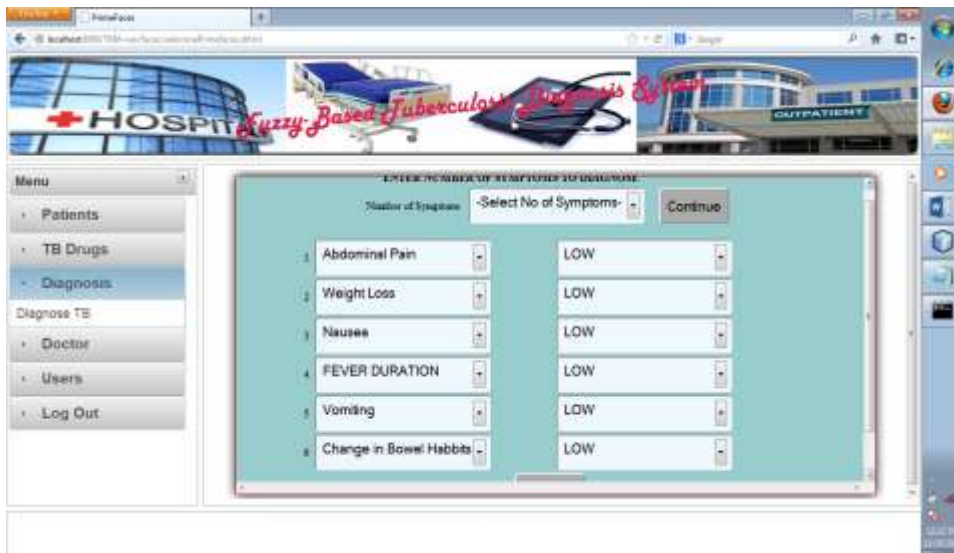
Firefox
PrimeFaces
localhost
HOSPIT
Fuzzy-Based Tuberculosis Diagnosis System
OUTPATIENT
Menu
Patients
TB Drugs
Diagnosis
Diagnose TB
Doctor
Users
Log Out
ENTER NUMBER OF SYMPTOMS TO DIAGNOSE
Number of Symptoms
-Select No of Symptoms-
Continue

| | | |
|---|---|---|
| 1 | Abdominal Pain | LOW |
| 2 | Weight Loss | LOW |
| 3 | Nausea | LOW |
| 4 | FEVER DURATION | LOW |
| 5 | Vomiting | LOW |
| 6 | Change in Bowel Habbits | LOW |